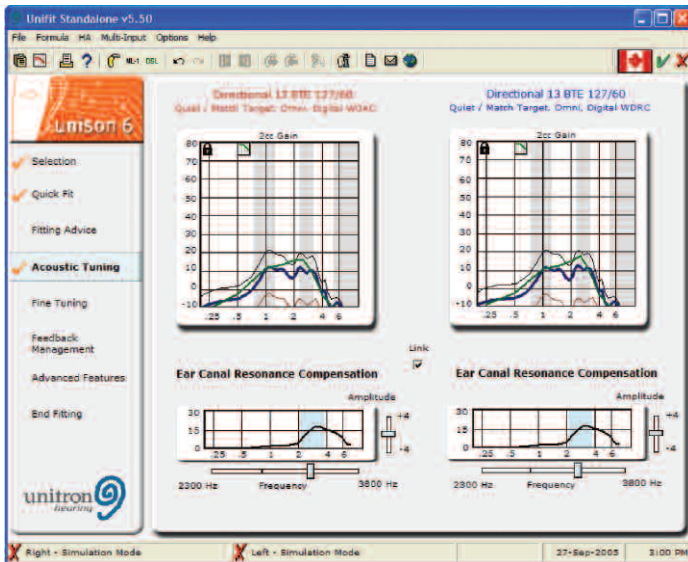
Unifit Standalone v5.50

File Formula HA Multi-Input Options Help

NL-1 DSL

unison 6

Selection

Quick Fit

Fitting Advice

Acoustic Tuning

Fine Tuning

Feedback Management

Advanced Features

End Fitting

unitron hearing

Directional 13 BTE 127/60
Quiet / Match Target, Omni, Digital-WDRC

2cc Gain

80
70
60
50
40
30
20
10
0
-10

.25 .5 1 2 4 6

Directional 13 BTE 127/60
Quiet / Match Target, Omni, Digital-WDRC

2cc Gain

80
70
60
50
40
30
20
10
0
-10

.25 .5 1 2 4 6

Link

Ear Canal Resonance Compensation

Amplitude

30
15
0

.25 .5 1 2 4 6

+4
-4

2300 Hz Frequency 3800 Hz

Ear Canal Resonance Compensation

Amplitude

30
15
0

.25 .5 1 2 4 6

+4
-4

2300 Hz Frequency 3800 Hz

Right - Simulation Mode

Left - Simulation Mode

27-Sep-2005

3:00 PM